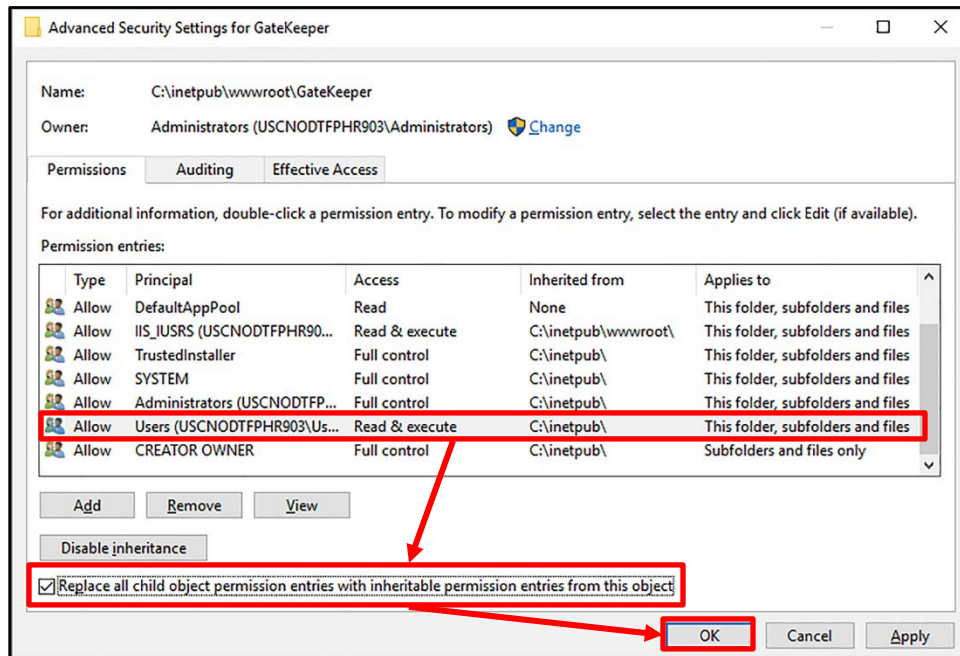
Advanced Security Settings for GateKeeper

Name: C:\inetpub\wwwroot\GateKeeper

Owner: Administrators (USCNODTFPHR903\Administrators) Change

Permissions Auditing Effective Access

For additional information, double-click a permission entry. To modify a permission entry, select the entry and click Edit (if available).

Permission entries:

| Type | Principal | Access | Inherited from | Applies to |
|---|---|---|---|---|
| Allow | DefaultAppPool | Read | None | This folder, subfolders and files |
| Allow | IIS_IUSRS (USCNODTFPHR90... | Read & execute | C:\inetpub\wwwroot\ | This folder, subfolders and files |
| Allow | TrustedInstaller | Full control | C:\inetpub\ | This folder, subfolders and files |
| Allow | SYSTEM | Full control | C:\inetpub\ | This folder, subfolders and files |
| Allow | Administrators (USCNODTFP... | Full control | C:\inetpub\ | This folder, subfolders and files |
| Allow | Users (USCNODTFPHR903\Us... | Read & execute | C:\inetpub\ | This folder, subfolders and files |
| Allow | CREATOR OWNER | Full control | C:\inetpub\ | Subfolders and files only |

Add Remove View

Disable inheritance

Replace all child object permission entries with inheritable permission entries from this object

OK Cancel Apply